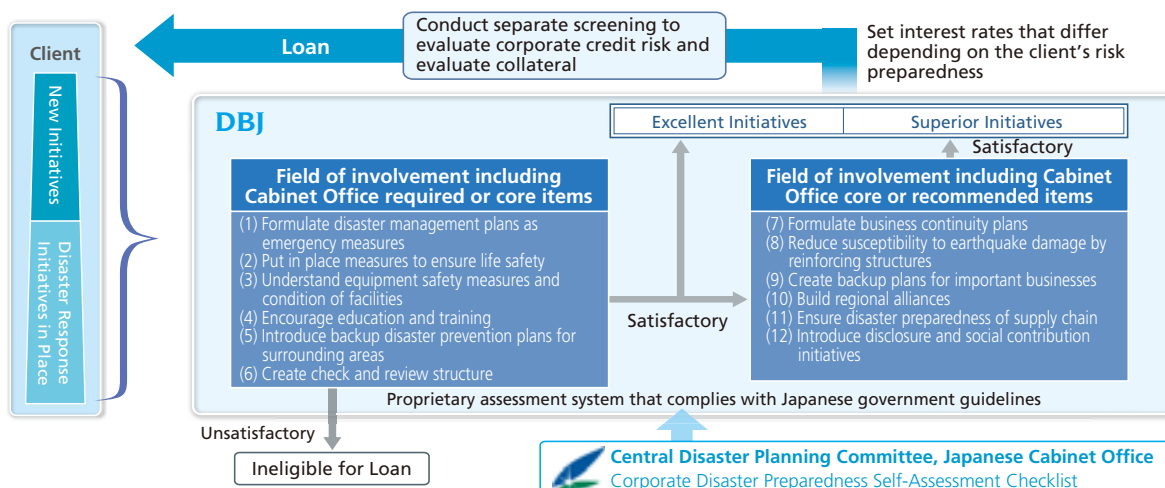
Client

New Initiatives

Disaster Response Initiatives in Place

Loan

Conduct separate screening to evaluate corporate credit risk and evaluate collateral

Set interest rates that differ depending on the client's risk preparedness

DBJ

| Excellent Initiatives | Superior Initiatives |
|---|---|

Satisfactory

Field of involvement including Cabinet Office required or core items

(1) Formulate disaster management plans as emergency measures
(2) Put in place measures to ensure life safety
(3) Understand equipment safety measures and condition of facilities
(4) Encourage education and training
(5) Introduce backup disaster prevention plans for surrounding areas
(6) Create check and review structure

Satisfactory

Field of involvement including Cabinet Office core or recommended items

(7) Formulate business continuity plans
(8) Reduce susceptibility to earthquake damage by reinforcing structures
(9) Create backup plans for important businesses
(10) Build regional alliances
(11) Ensure disaster preparedness of supply chain
(12) Introduce disclosure and social contribution initiatives

Proprietary assessment system that complies with Japanese government guidelines

Unsatisfactory

Ineligible for Loan

Central Disaster Planning Committee, Japanese Cabinet Office

Corporate Disaster Preparedness Self-Assessment Checklist